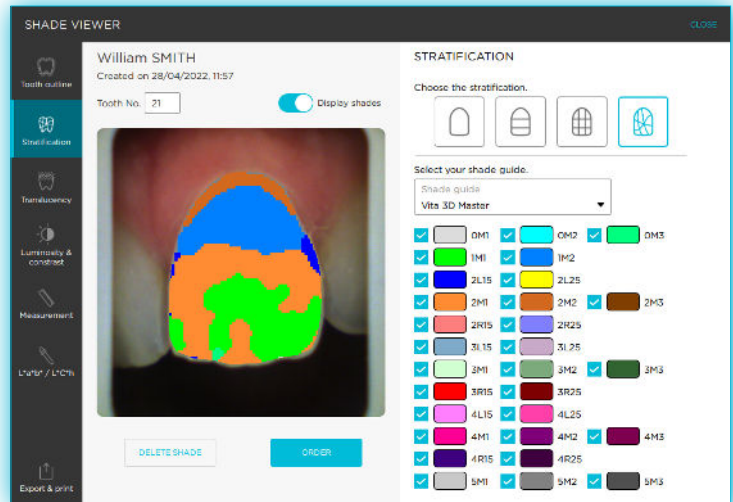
SHADE VIEWER

CLOSE

Tooth outline

Stratification

Translucency

Luminosity & contrast

Measurement

L*a*b* / L*C*h

Export & print

William SMITH

Created on 28/04/2022, 11:57

Tooth No. 21

Display shades

DELETE SHADE

ORDER

STRATIFICATION

Choose the stratification.

Select your shade guide.

Shade guide
Vita 3D Master

0M1
0M2
0M3
1M1
1M2
2L1.5
2L2.5
2M1
2M2
2M3
2R1.5
2R2.5
3L1.5
3L2.5
3M1
3M2
3M3
3R1.5
3R2.5
4L1.5
4L2.5
4M1
4M2
4M3
4R1.5
4R2.5
5M1
5M2
5M3